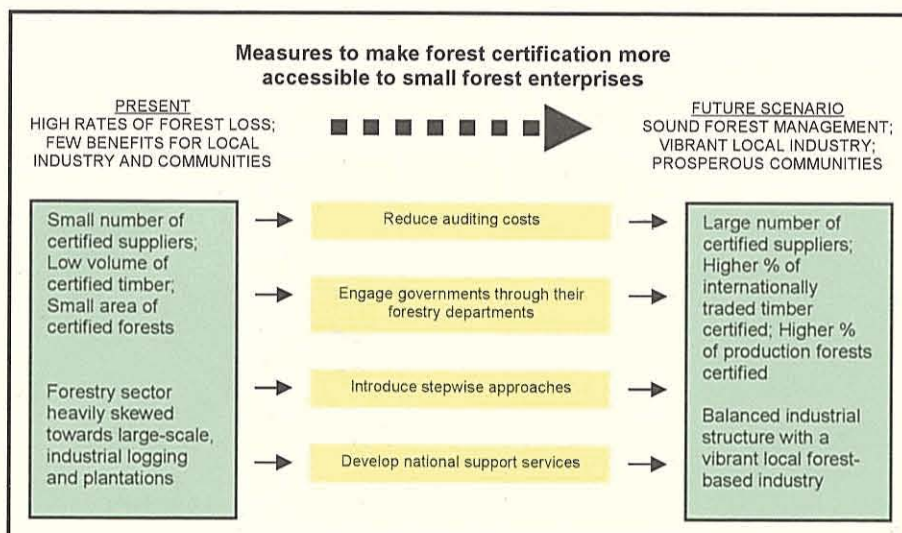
Measures to make forest certification more accessible to small forest enterprises

PRESENT
HIGH RATES OF FOREST LOSS; FEW BENEFITS FOR LOCAL INDUSTRY AND COMMUNITIES

FUTURE SCENARIO
SOUND FOREST MANAGEMENT; VIBRANT LOCAL INDUSTRY; PROSPEROUS COMMUNITIES

Small number of certified suppliers; Low volume of certified timber; Small area of certified forests

Forestry sector heavily skewed towards large-scale, industrial logging and plantations

Reduce auditing costs

Engage governments through their forestry departments

Introduce stepwise approaches

Develop national support services

Large number of certified suppliers; Higher % of internationally traded timber certified; Higher % of production forests certified

Balanced industrial structure with a vibrant local forest-based industry